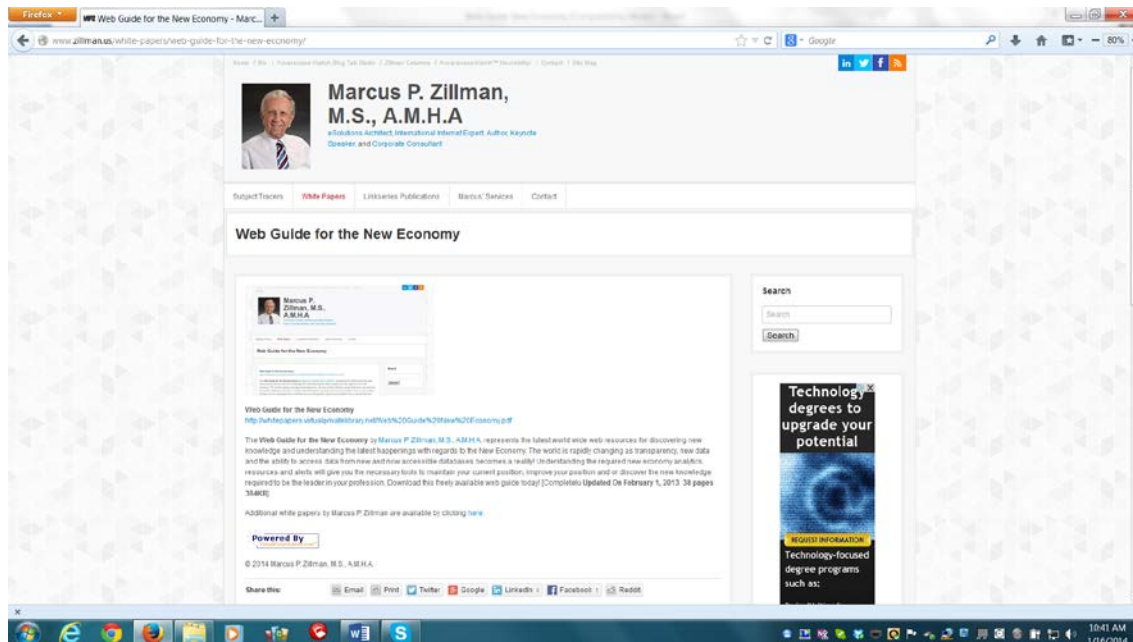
Firefox
Web Guide for the New Economy - Marc...
www.zillman.us/white-papers/web-guide-for-the-new-economy/
Google
80%

Home / Bio / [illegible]

Marcus P. Zillman, M.S., A.M.H.A

eSolutions Architect, International Internet Expert, Author, Keynote Speaker, and Corporate Consultant

Subject Tracers White Papers LinkSeries Publications Marcus' Services Contact

Web Guide for the New Economy

Marcus P. Zillman, M.S. A.M.H.A

Web Guide for the New Economy

Web Guide for the New Economy
http://whitepapers.virtualprivatelibrary.net/Web%20Guide%20New%20Economy.pdf

The Web Guide for the New Economy by Marcus P. Zillman, M.S., A.M.H.A. represents the latest world wide web resources for discovering new knowledge and understanding the latest happenings with regards to the New Economy. The world is rapidly changing as transparency, new data and the ability to access data from new and now accessible databases becomes a reality! Understanding the required new economy analytics, resources and alerts will give you the necessary tools to maintain your current position, improve your position and or discover the new knowledge required to be the leader in your profession. Download this freely available web guide today! [Completely Updated On February 1, 2013 38 pages 384KB]

Additional white papers by Marcus P. Zillman are available by clicking here.

Powered By

© 2014 Marcus P. Zillman, M.S., A.M.H.A.

Share this: Email Print Twitter Google LinkedIn Facebook Reddit

Search
Search
Search

Technology degrees to upgrade your potential
REQUEST INFORMATION
Technology-focused degree programs such as:

10:41 AM
1/16/2014